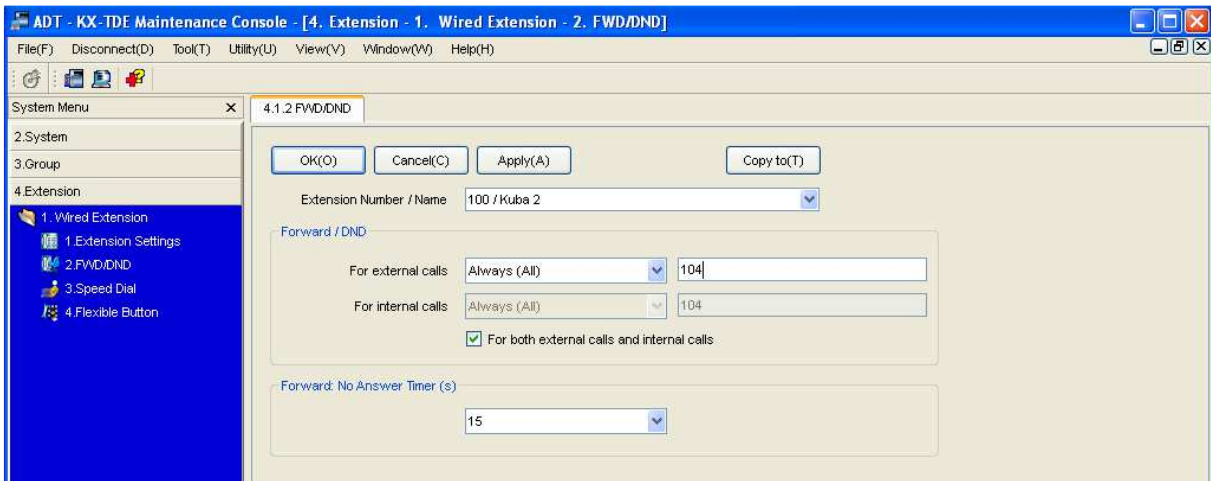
ADT - KX-TDE Maintenance Console - [4. Extension - 1. Wired Extension - 2. FWD/DND]

File(F) Disconnect(D) Tool(T) Utility(U) View(V) Window(W) Help(H)

System Menu

2.System
3.Group
4.Extension
1. Wired Extension
1.Extension Settings
2.FWD/DND
3.Speed Dial
4.Flexible Button

4.1.2 FWD/DND

OK(O) Cancel(C) Apply(A) Copy to(T)

Extension Number / Name 100 / Kuba 2

Forward / DND

For external calls Always (All) 104

For internal calls Always (All) 104

For both external calls and internal calls

Forward: No Answer Timer (s)

15